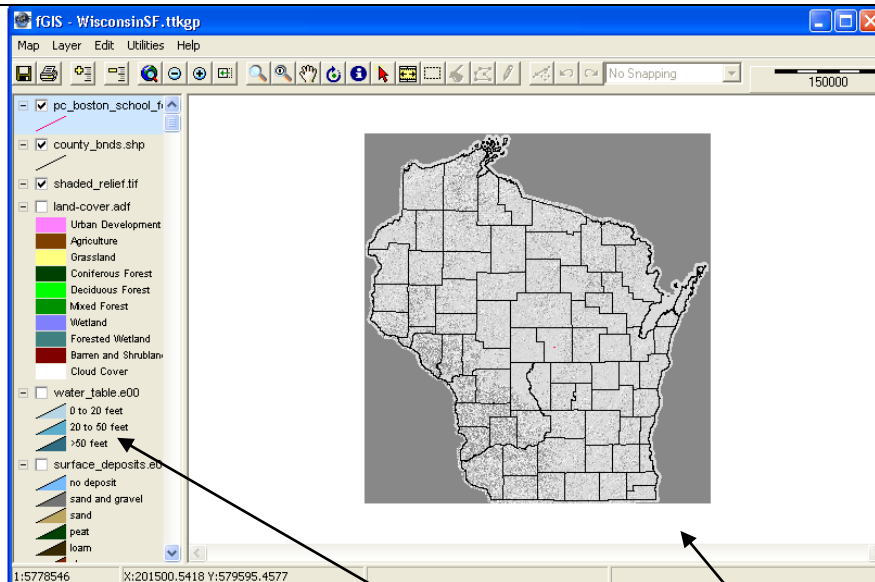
fGIS - WisconsinSF.ttkgp

Map Layer Edit Utilities Help

No Snapping

150000

pc_boston_school_f

county_bnds.shp

shaded_relief.tif

land-cover.adf

Urban Development
Agriculture
Grassland
Coniferous Forest
Deciduous Forest
Mixed Forest
Wetland
Forested Wetland
Barren and Shrublan
Cloud Cover

water_table.e00

0 to 20 feet
20 to 50 feet
>50 feet

surface_deposits.e0

no deposit
sand and gravel
sand
peat
loam

1:5778546 X:201500.5418 Y:579595.4577